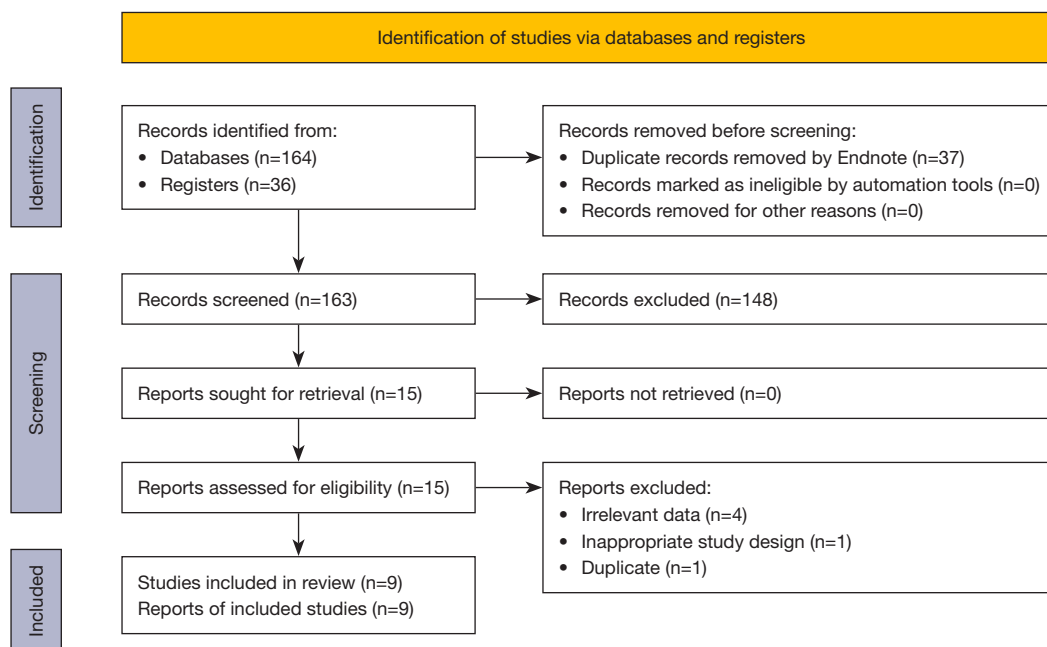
Identification of studies via databases and registers

Identification

Records identified from:
• Databases (n=164)
• Registers (n=36)

Records removed before screening:
• Duplicate records removed by Endnote (n=37)
• Records marked as ineligible by automation tools (n=0)
• Records removed for other reasons (n=0)

Screening

Records screened (n=163)

Records excluded (n=148)

Reports sought for retrieval (n=15)

Reports not retrieved (n=0)

Reports assessed for eligibility (n=15)

Reports excluded:
• Irrelevant data (n=4)
• Inappropriate study design (n=1)
• Duplicate (n=1)

Included

Studies included in review (n=9)
Reports of included studies (n=9)